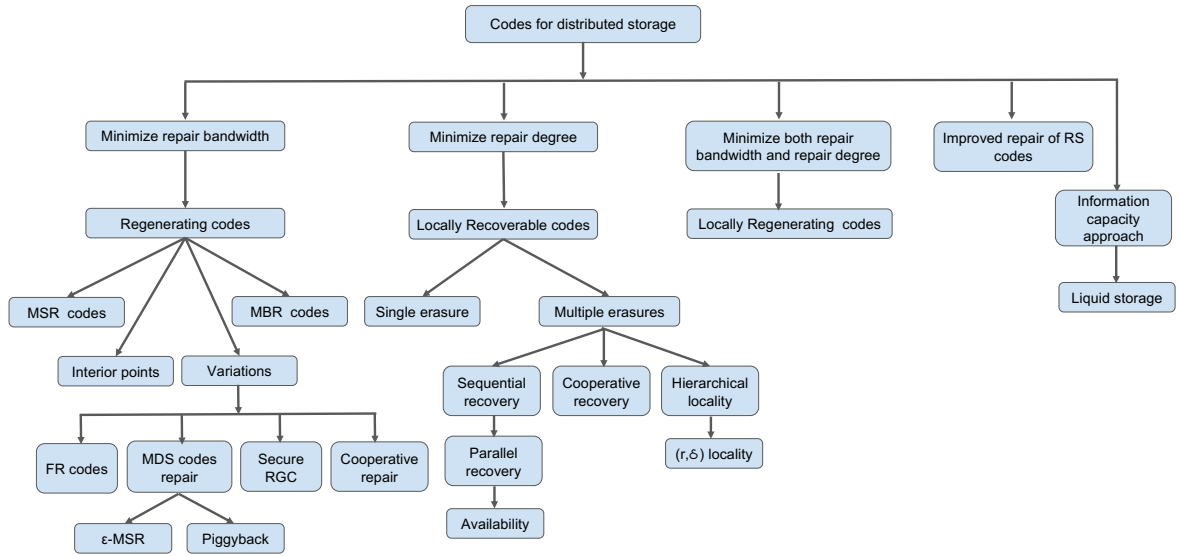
Codes for distributed storage

Minimize repair bandwidth

Regenerating codes

MSR codes

MBR codes

Interior points

Variations

FR codes

MDS codes repair

Secure RGC

Cooperative repair

ε-MSR

Piggyback

Minimize repair degree

Locally Recoverable codes

Single erasure

Multiple erasures

Sequential recovery

Cooperative recovery

Hierarchical locality

Parallel recovery

Availability

(r,δ) locality

Minimize both repair bandwidth and repair degree

Locally Regenerating codes

Improved repair of RS codes

Information capacity approach

Liquid storage